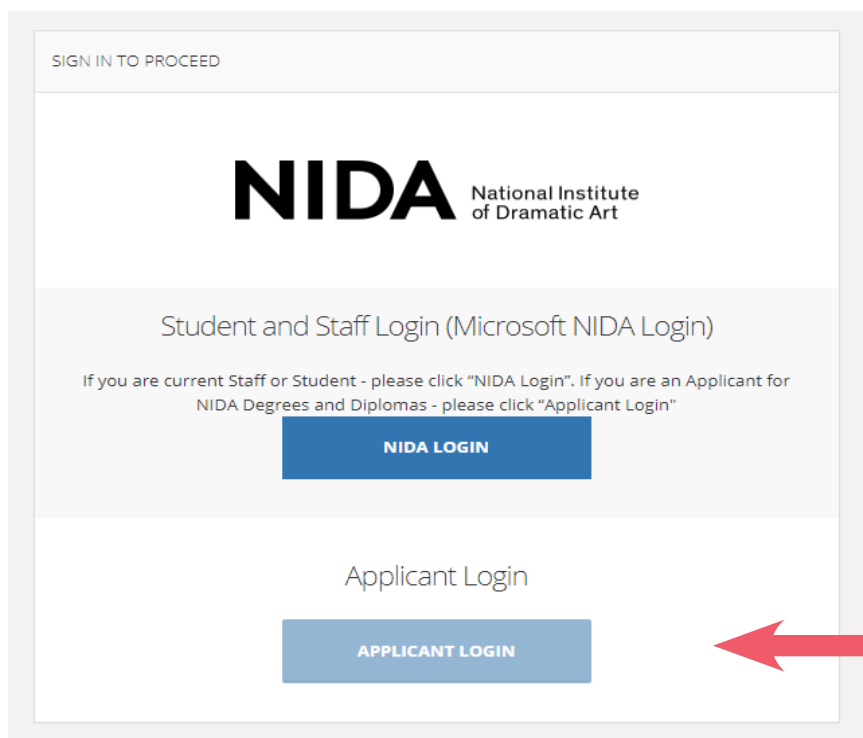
SIGN IN TO PROCEED

NIDA National Institute of Dramatic Art

Student and Staff Login (Microsoft NIDA Login)

If you are current Staff or Student - please click “NIDA Login”. If you are an Applicant for NIDA Degrees and Diplomas - please click “Applicant Login"

NIDA LOGIN

Applicant Login

APPLICANT LOGIN